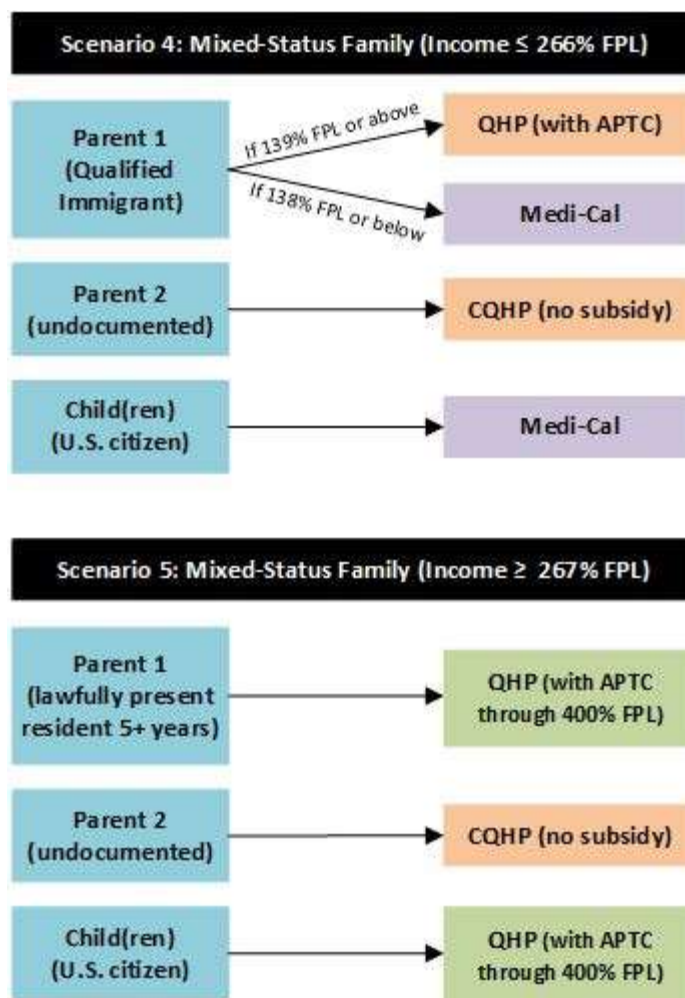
Scenario 4: Mixed-Status Family (Income ≤ 266% FPL)

Parent 1 (Qualified Immigrant)

If 139% FPL or above

QHP (with APTC)

If 138% FPL or below

Medi-Cal

Parent 2 (undocumented)

CQHP (no subsidy)

Child(ren) (U.S. citizen)

Medi-Cal

Scenario 5: Mixed-Status Family (Income ≥ 267% FPL)

Parent 1 (lawfully present resident 5+ years)

QHP (with APTC through 400% FPL)

Parent 2 (undocumented)

CQHP (no subsidy)

Child(ren) (U.S. citizen)

QHP (with APTC through 400% FPL)